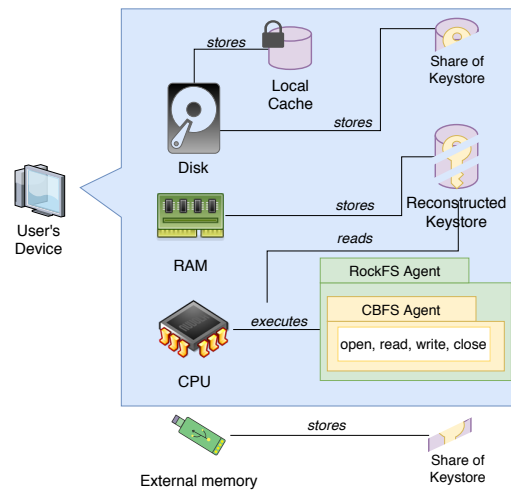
stores

Local Cache

Share of Keystore

stores

Disk

User's Device

stores

Reconstructed Keystore

RAM

reads

RockFS Agent

CBFS Agent

executes

open, read, write, close

CPU

stores

External memory

Share of Keystore